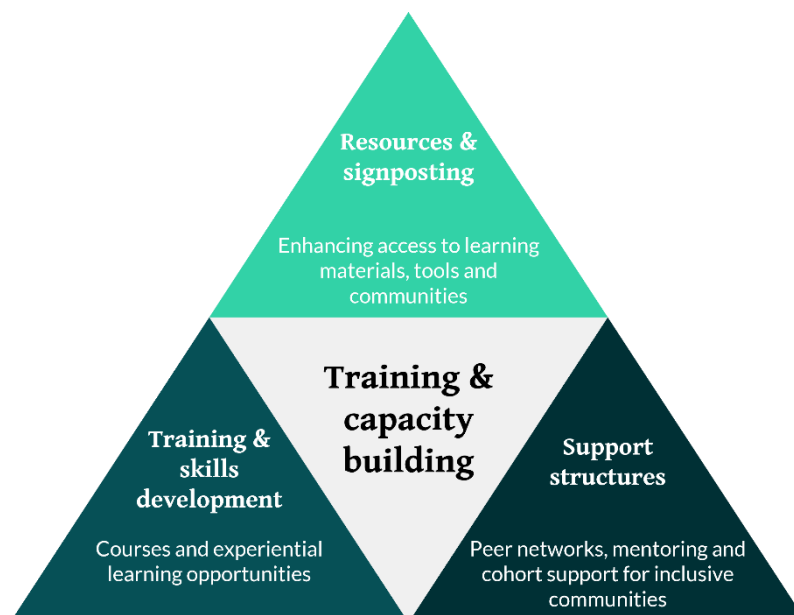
Resources & signposting

Enhancing access to learning materials, tools and communities

Training & capacity building

Training & skills development

Courses and experiential learning opportunities

Support structures

Peer networks, mentoring and cohort support for inclusive communities